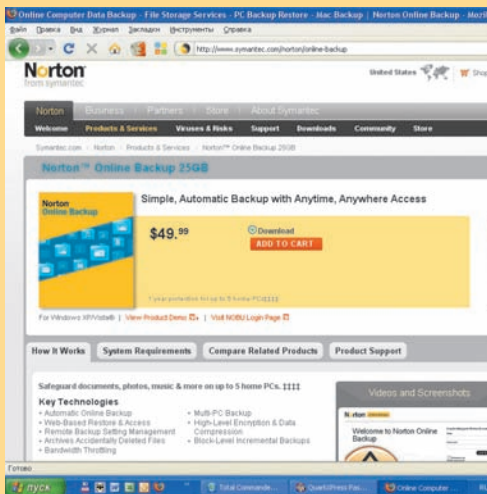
Online Computer Data Backup - File Storage Services - PC Backup Restore - Mac Backup | Norton Online Backup - Mozi

Файл Правка Вид Журнал Закладки Инструменты Справка

http://www.symantec.com/norton/online-backup

Norton from symantec

United States

Shop

Norton Business Partners Store About Symantec

Welcome Products & Services Viruses & Risks Support Downloads Community Store

Symantec.com > Norton > Products & Services > Norton™ Online Backup 25GB

Norton™ Online Backup 25GB

Norton Online Backup

Simple, Automatic Backup with Anytime, Anywhere Access

$49.99

Download

ADD TO CART

1 year protection for up to 5 home PCs‡‡‡‡

For Windows XP/Vista® | View Product Demo | Visit NOBU Login Page

How It Works System Requirements Compare Related Products Product Support

Safeguard documents, photos, music & more on up to 5 home PCs. ‡‡‡‡

Key Technologies

• Automatic Online Backup
• Web-Based Restore & Access
• Remote Backup Setting Management
• Archives Accidentally Deleted Files
• Bandwidth Throttling

• Multi-PC Backup
• High-Level Encryption & Data Compression
• Block-Level Incremental Backups

Videos and Screenshots

Norton

Welcome to Norton Online Backup

Готово

пуск

Total Commande...

QuarkXPress Pas...

Online Computer ...

RU